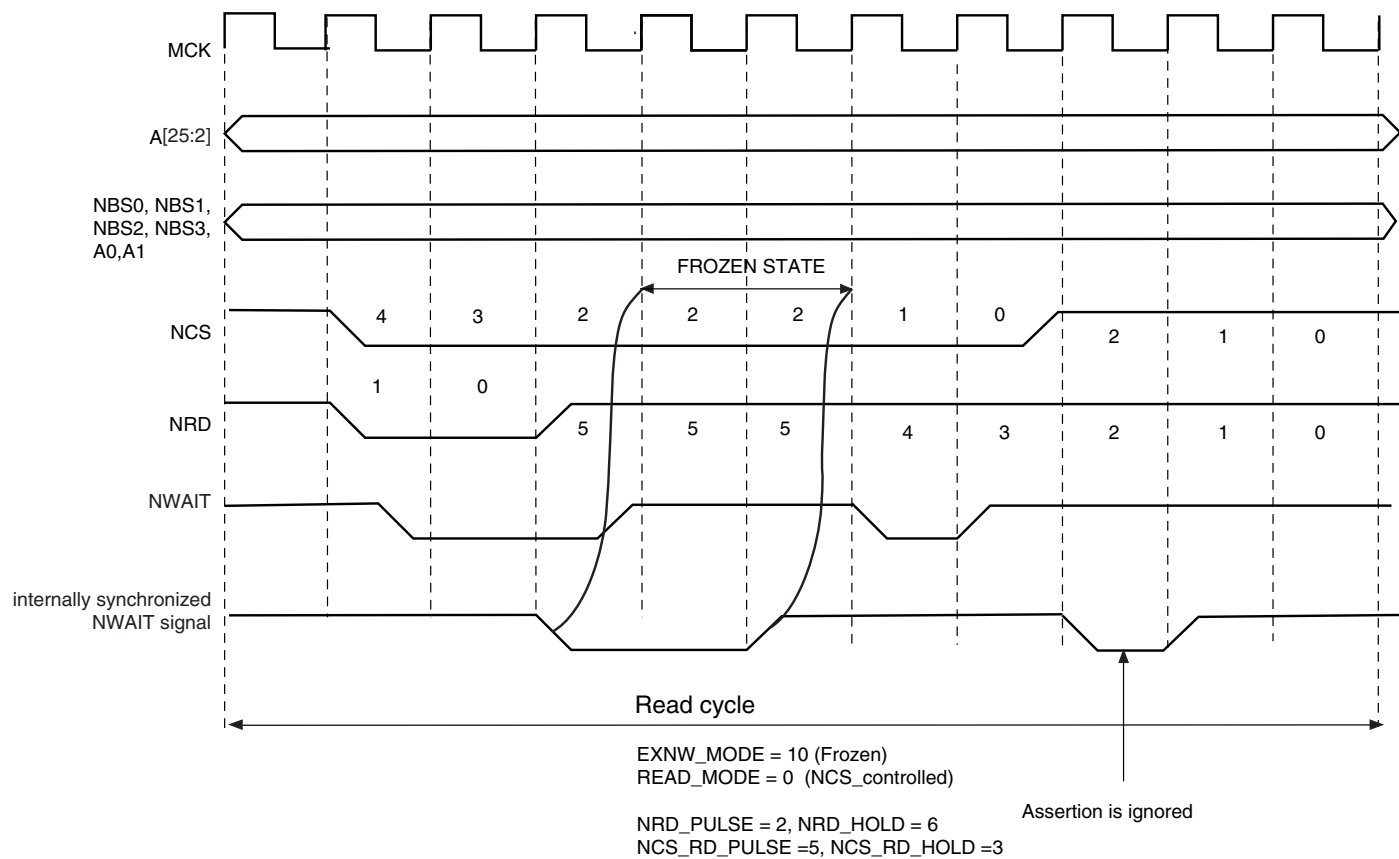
MCK

A[25:2]

NBS0, NBS1, NBS2, NBS3, A0,A1

FROZEN STATE

NCS

4 3 2 2 2 1 0 2 1 0

1 0

NRD

5 5 5 4 3 2 1 0

NWAIT

internally synchronized NWAIT signal

Read cycle

EXNW_MODE = 10 (Frozen)
READ_MODE = 0 (NCS_controlled)

NRD_PULSE = 2, NRD_HOLD = 6
NCS_RD_PULSE =5, NCS_RD_HOLD =3

Assertion is ignored